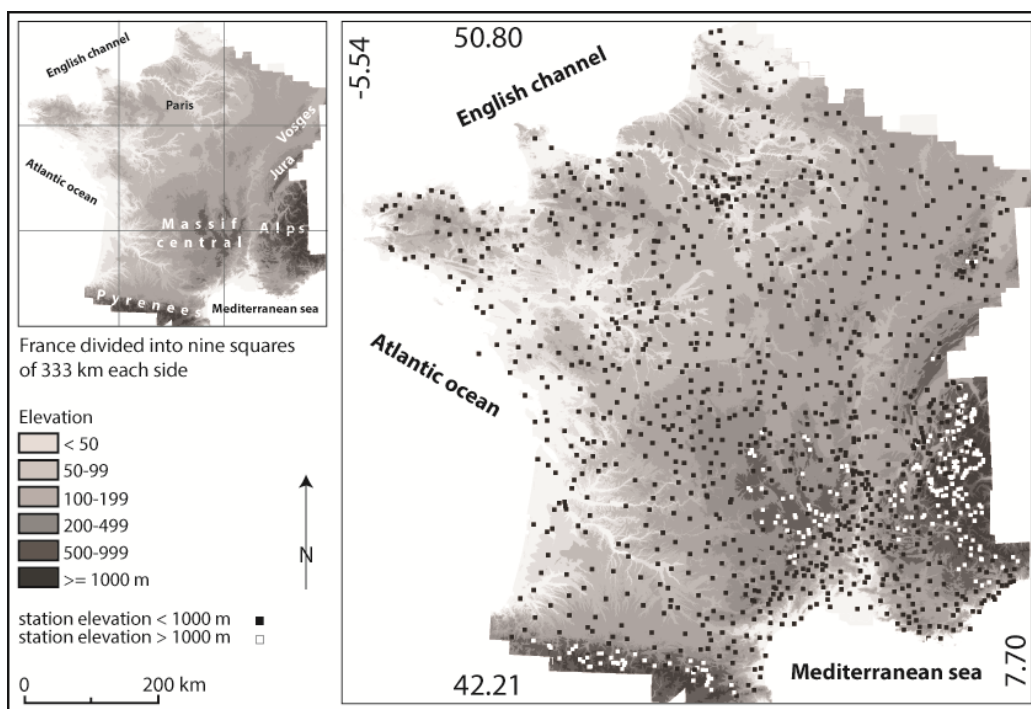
English channel
Paris
Vosges
Jura
Atlantic ocean
Massif central
Alps
Pyrenees
Mediterranean sea

France divided into nine squares of 333 km each side

Elevation
< 50
50-99
100-199
200-499
500-999
>= 1000 m

N

station elevation < 1000 m
station elevation > 1000 m

0
200 km

-5.54
50.80
English channel
Atlantic ocean
42.21
Mediterranean sea
7.70